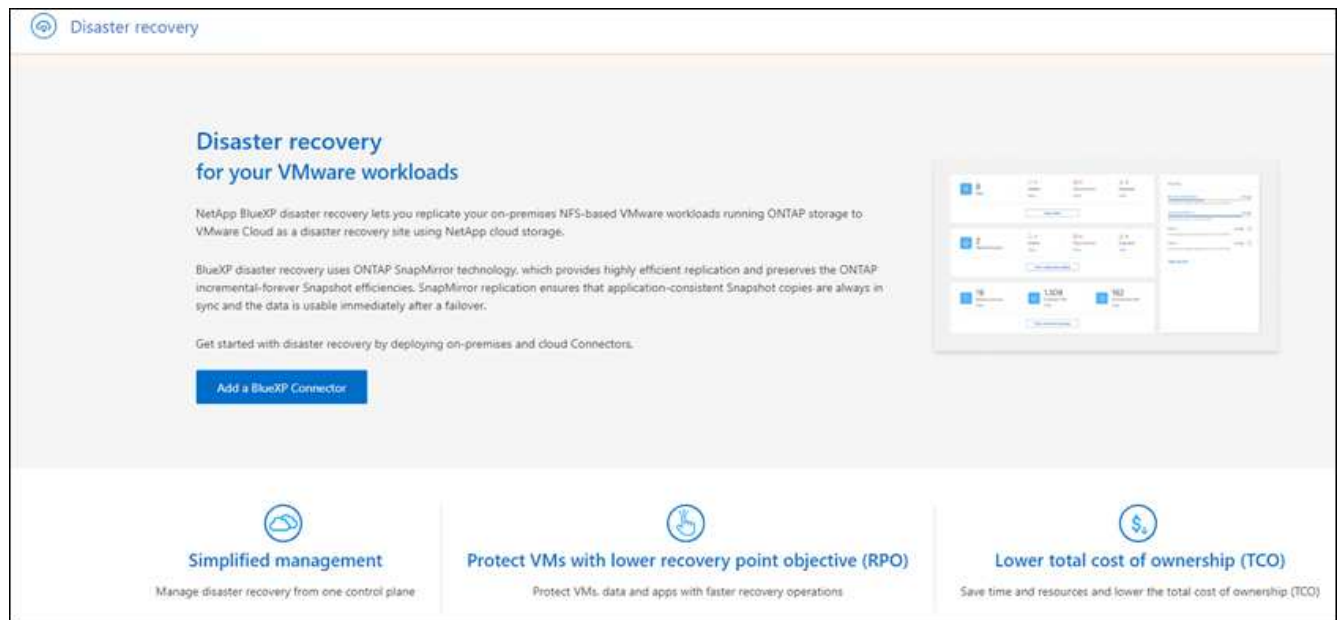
Disaster recovery

Disaster recovery
for your VMware workloads

NetApp BlueXP disaster recovery lets you replicate your on-premises NFS-based VMware workloads running ONTAP storage to VMware Cloud as a disaster recovery site using NetApp cloud storage.

BlueXP disaster recovery uses ONTAP SnapMirror technology, which provides highly efficient replication and preserves the ONTAP incremental-forever Snapshot efficiencies. SnapMirror replication ensures that application-consistent Snapshot copies are always in sync and the data is usable immediately after a failover.

Get started with disaster recovery by deploying on-premises and cloud Connectors.

Add a BlueXP Connector

8

2

78

1,508

182

Simplified management

Manage disaster recovery from one control plane

Protect VMs with lower recovery point objective (RPO)

Protect VMs, data and apps with faster recovery operations

Lower total cost of ownership (TCO)

Save time and resources and lower the total cost of ownership (TCO)